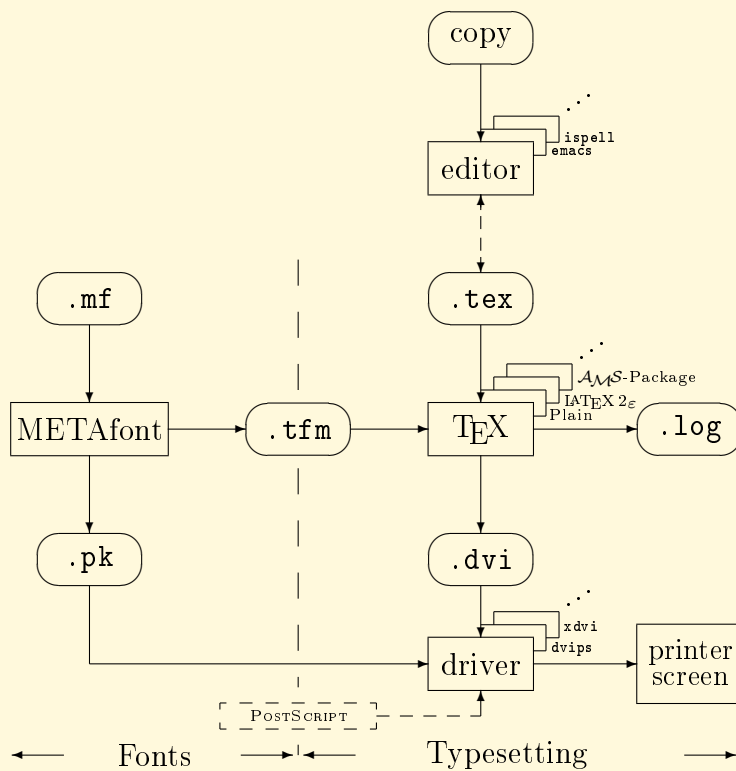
copy

...

ispell

emacs

editor

.mf

.tex

...

$\mathcal{AMS}$-Package

LaTeX $2_\varepsilon$

Plain

METAfont

.tfm

TEX

.log

.pk

.dvi

...

xdvi

dvips

driver

printer screen

PostScript

Fonts

Typesetting